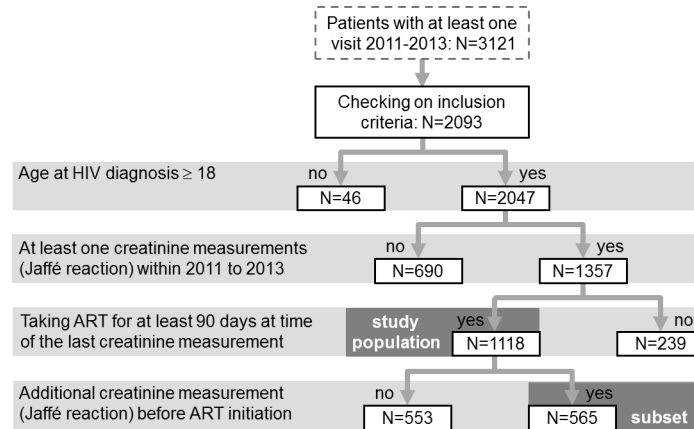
Patients with at least one visit 2011-2013: N=3121

Checking on inclusion criteria: N=2093

Age at HIV diagnosis $\geq$ 18

no
N=46

yes
N=2047

At least one creatinine measurements (Jaffé reaction) within 2011 to 2013

no
N=690

yes
N=1357

Taking ART for at least 90 days at time of the last creatinine measurement

study population

yes
N=1118

no
N=239

Additional creatinine measurement (Jaffé reaction) before ART initiation

no
N=553

yes
N=565

subset